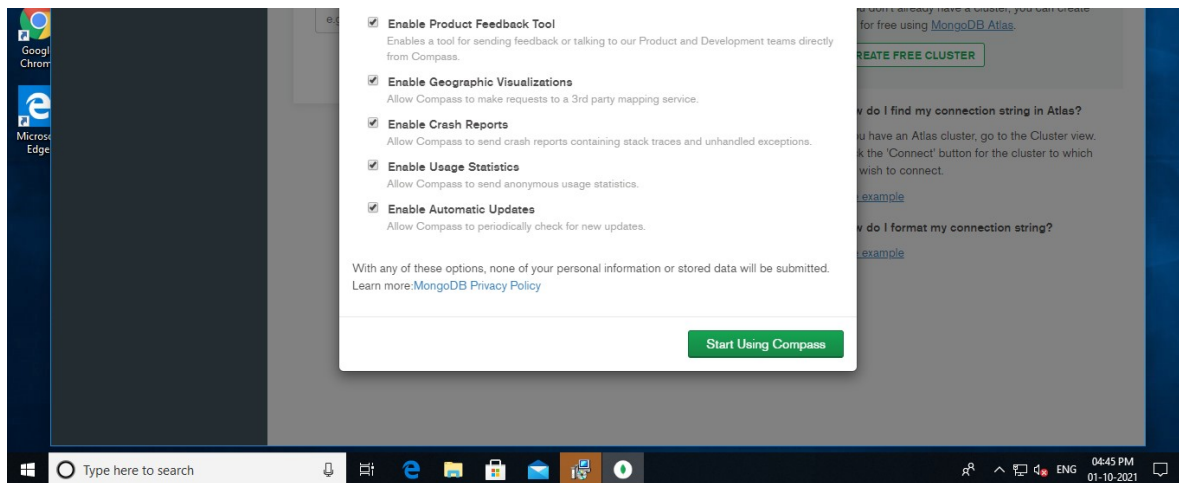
Googl
Chrom

Microso
Edge

e.g

Enable Product Feedback Tool
Enables a tool for sending feedback or talking to our Product and Development teams directly from Compass.

Enable Geographic Visualizations
Allow Compass to make requests to a 3rd party mapping service.

Enable Crash Reports
Allow Compass to send crash reports containing stack traces and unhandled exceptions.

Enable Usage Statistics
Allow Compass to send anonymous usage statistics.

Enable Automatic Updates
Allow Compass to periodically check for new updates.

With any of these options, none of your personal information or stored data will be submitted.
Learn more:MongoDB Privacy Policy

Start Using Compass

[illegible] don't already have a cluster, you can create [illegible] for free using MongoDB Atlas.

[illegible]REATE FREE CLUSTER

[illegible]w do I find my connection string in Atlas?

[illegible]u have an Atlas cluster, go to the Cluster view. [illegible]k the 'Connect' button for the cluster to which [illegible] wish to connect.

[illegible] example

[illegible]w do I format my connection string?

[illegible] example

Type here to search

ENG
04:45 PM
01-10-2021